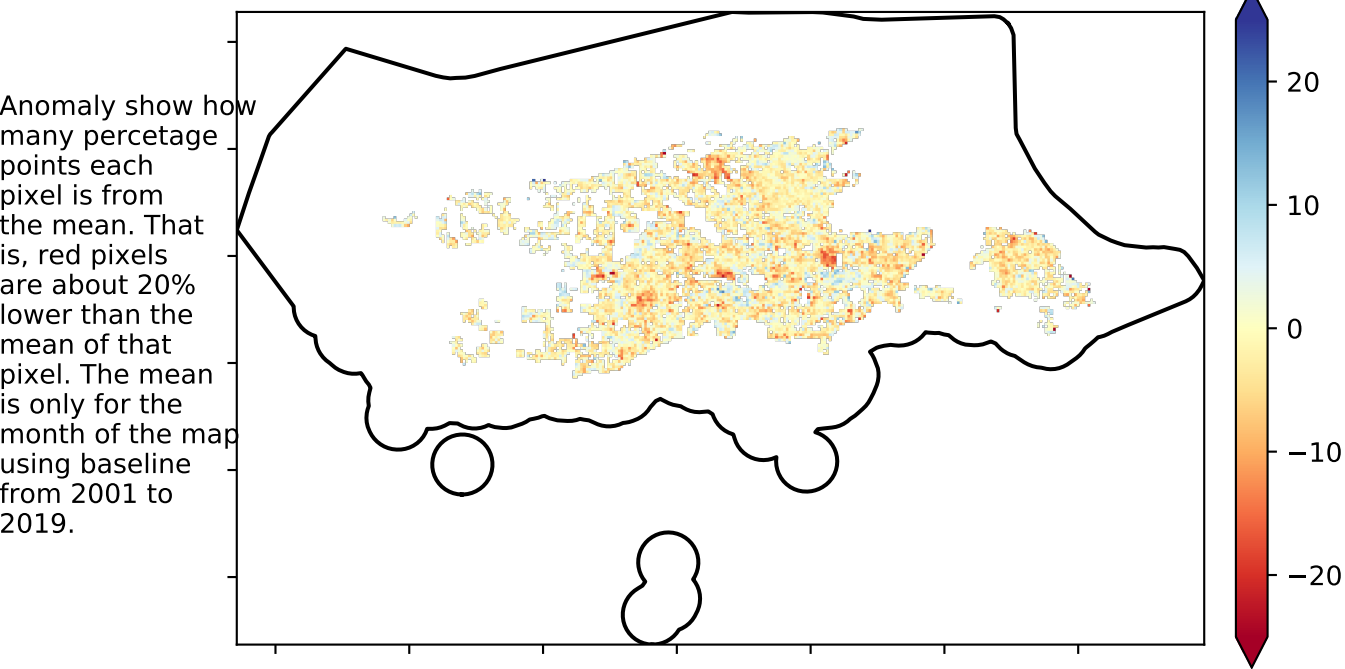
Anomaly show how many percetage points each pixel is from the mean. That is, red pixels are about 20% lower than the mean of that pixel. The mean is only for the month of the map using baseline from 2001 to 2019.

20
10
0
−10
−20